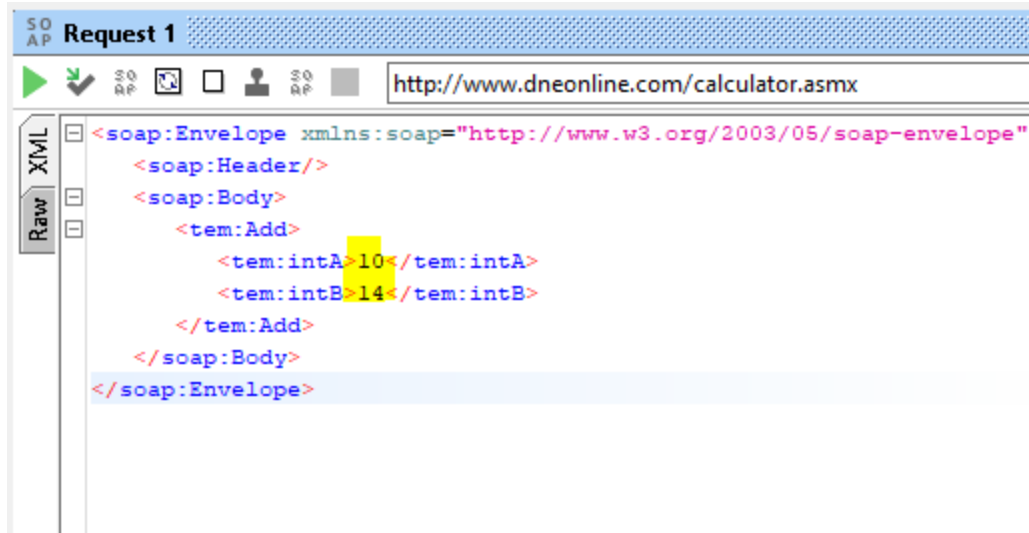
SOAP Request 1

http://www.dneonline.com/calculator.asmx

XML
Raw

<soap:Envelope xmlns:soap="http://www.w3.org/2003/05/soap-envelope"
<soap:Header/>
<soap:Body>
<tem:Add>
<tem:intA>10</tem:intA>
<tem:intB>14</tem:intB>
</tem:Add>
</soap:Body>
</soap:Envelope>